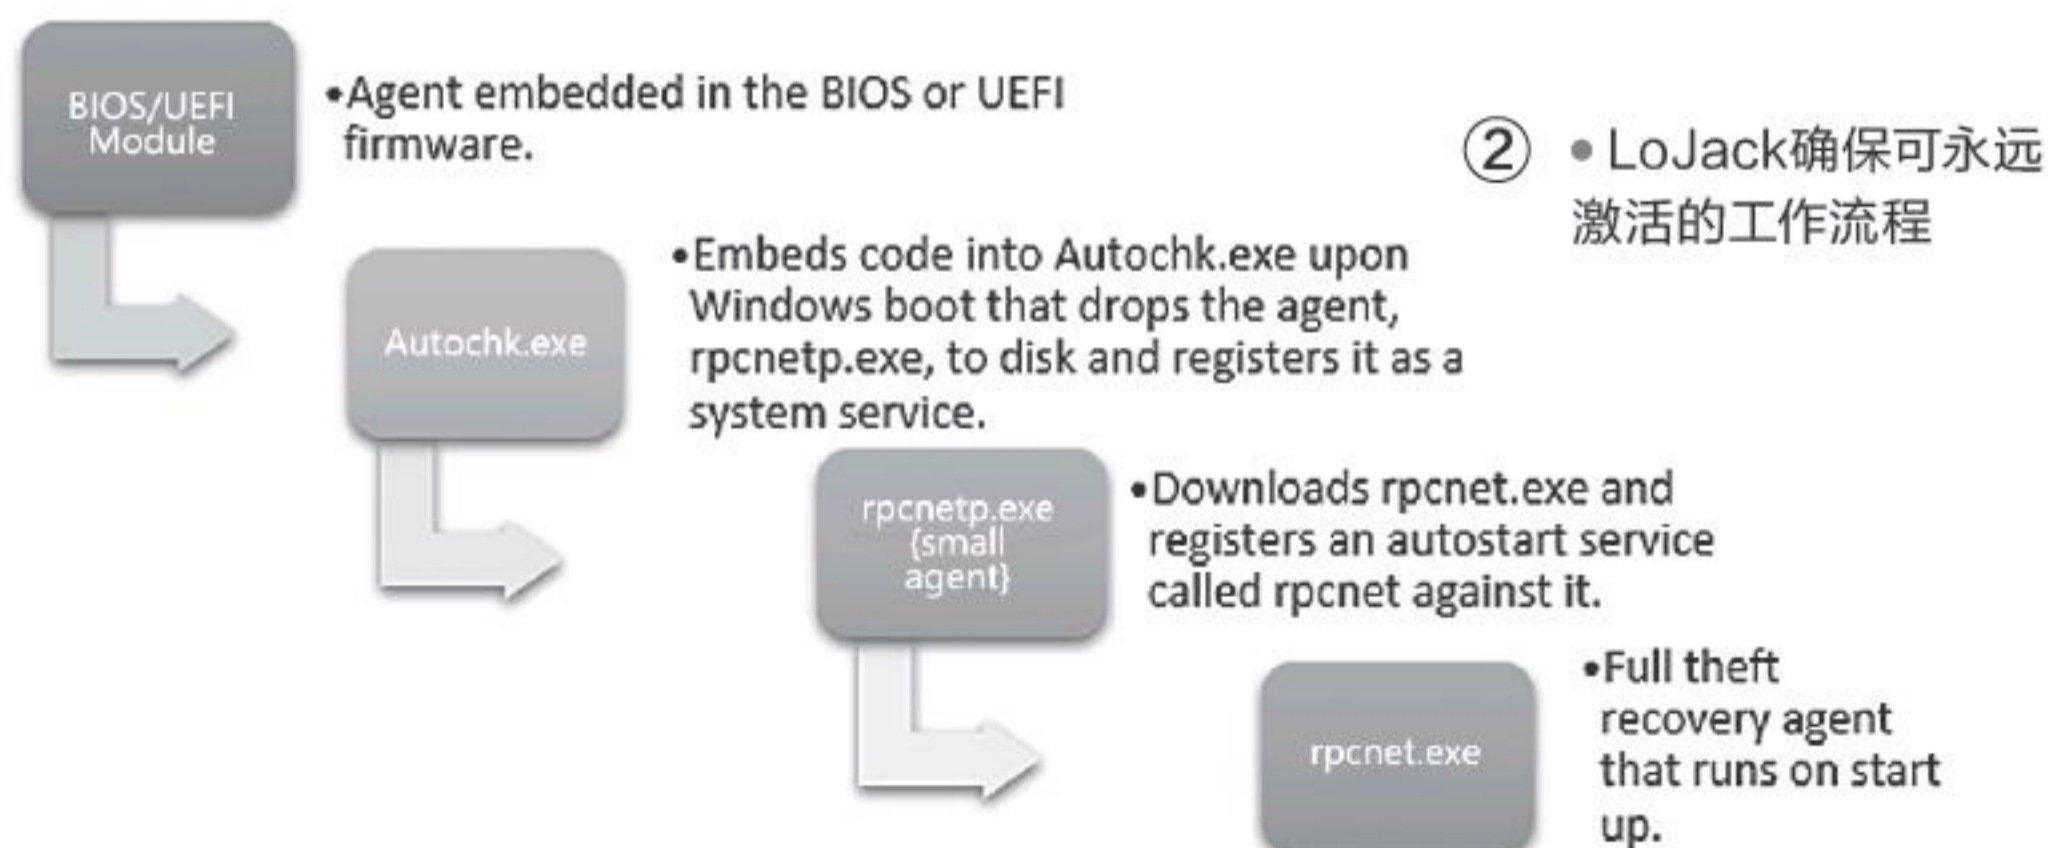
BIOS/UEFI Module

•Agent embedded in the BIOS or UEFI firmware.

② • LoJack确保可永远激活的工作流程

Autochk.exe

•Embeds code into Autochk.exe upon Windows boot that drops the agent, rpcnetp.exe, to disk and registers it as a system service.

rpcnetp.exe {small agent}

•Downloads rpcnet.exe and registers an autostart service called rpcnet against it.

rpcnet.exe

•Full theft recovery agent that runs on start up.